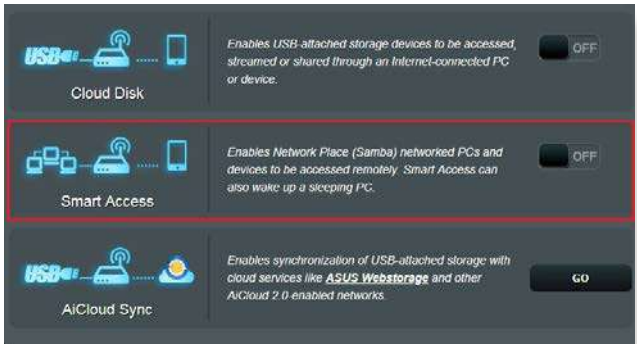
USB

Cloud Disk

Enables USB-attached storage devices to be accessed, streamed or shared through an Internet-connected PC or device.

OFF

Smart Access

Enables Network Place (Samba) networked PCs and devices to be accessed remotely. Smart Access can also wake up a sleeping PC.

OFF

USB

AiCloud Sync

Enables synchronization of USB-attached storage with cloud services like ASUS Webstorage and other AiCloud 2.0 enabled networks.

GO